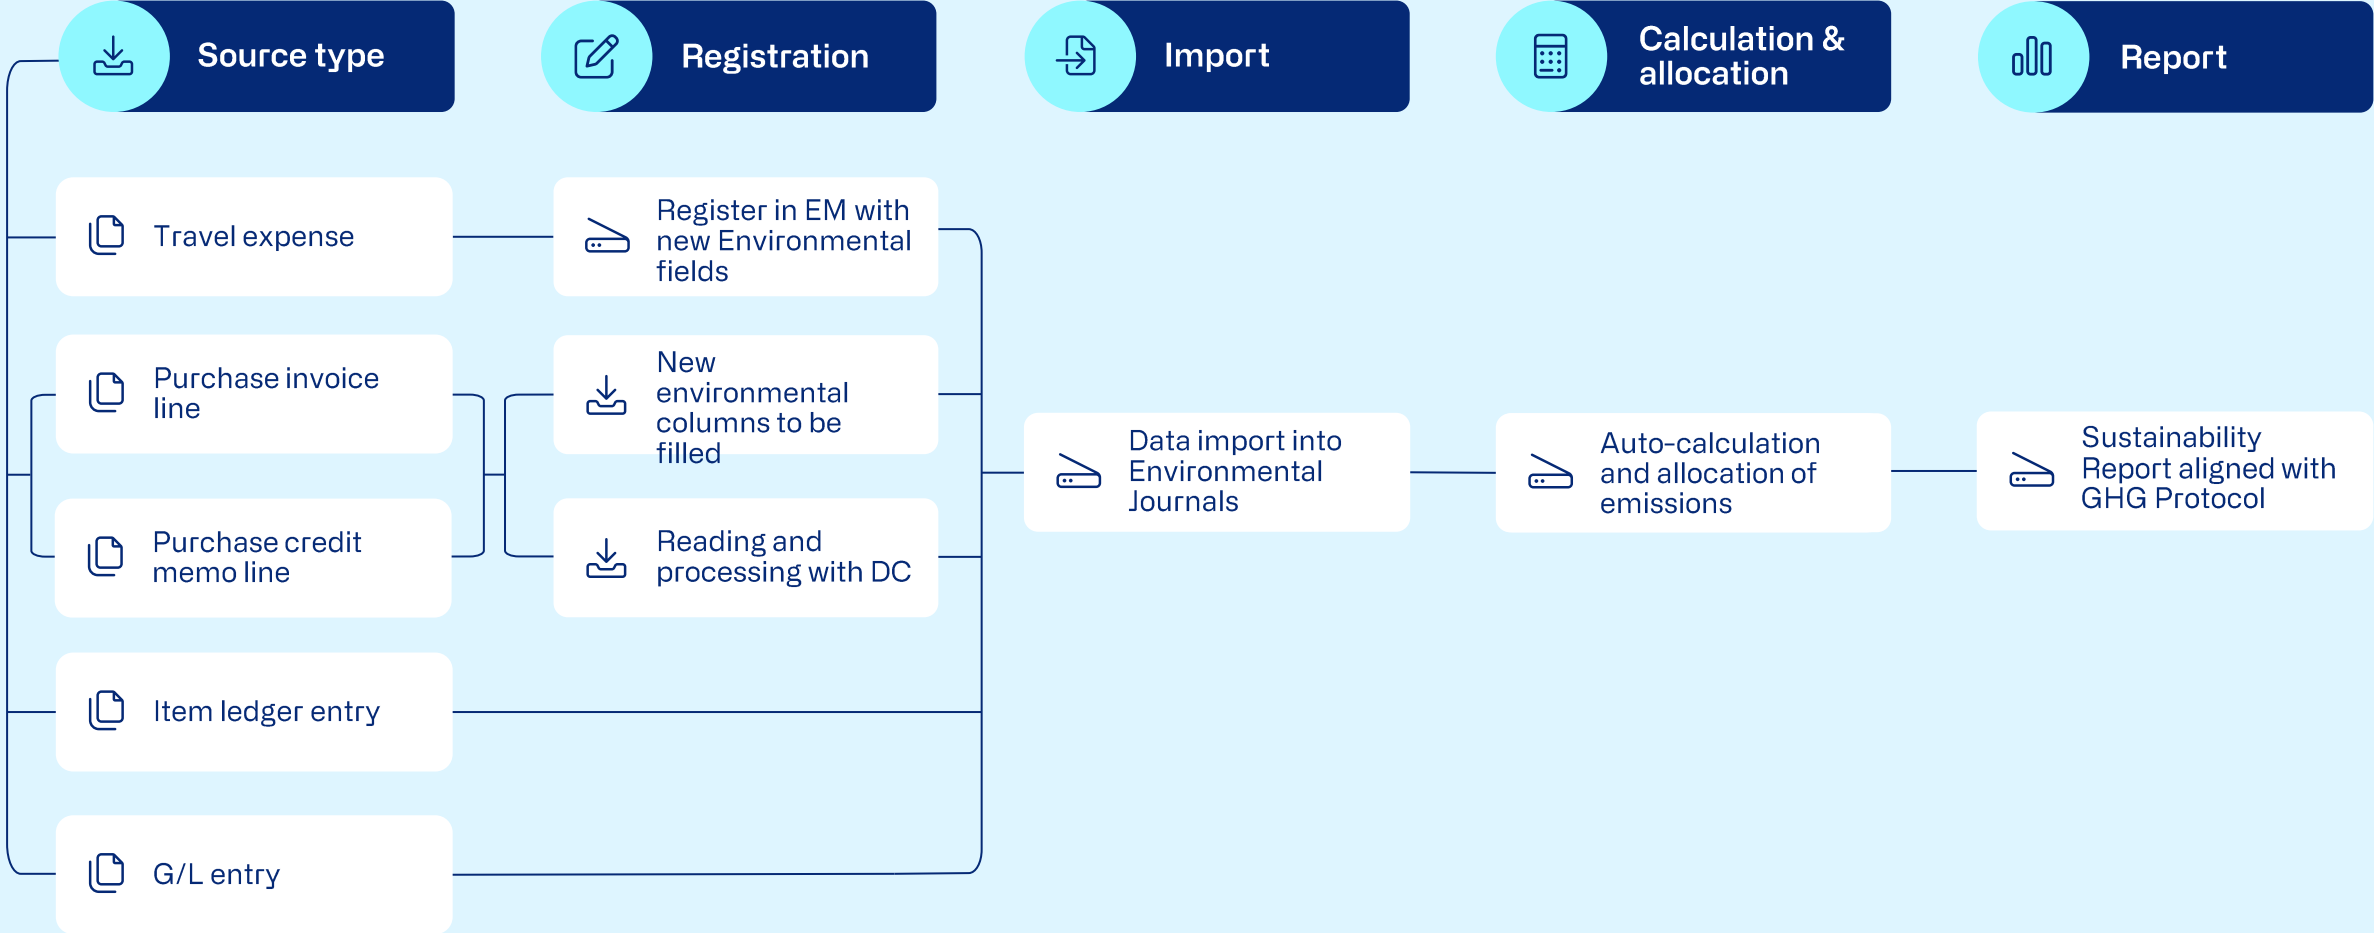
Source type

Registration

Import

Calculation & allocation

Report

Travel expense

Register in EM with new Environmental fields

Purchase invoice line

New environmental columns to be filled

Purchase credit memo line

Reading and processing with DC

Data import into Environmental Journals

Auto-calculation and allocation of emissions

Sustainability Report aligned with GHG Protocol

Item ledger entry

G/L entry